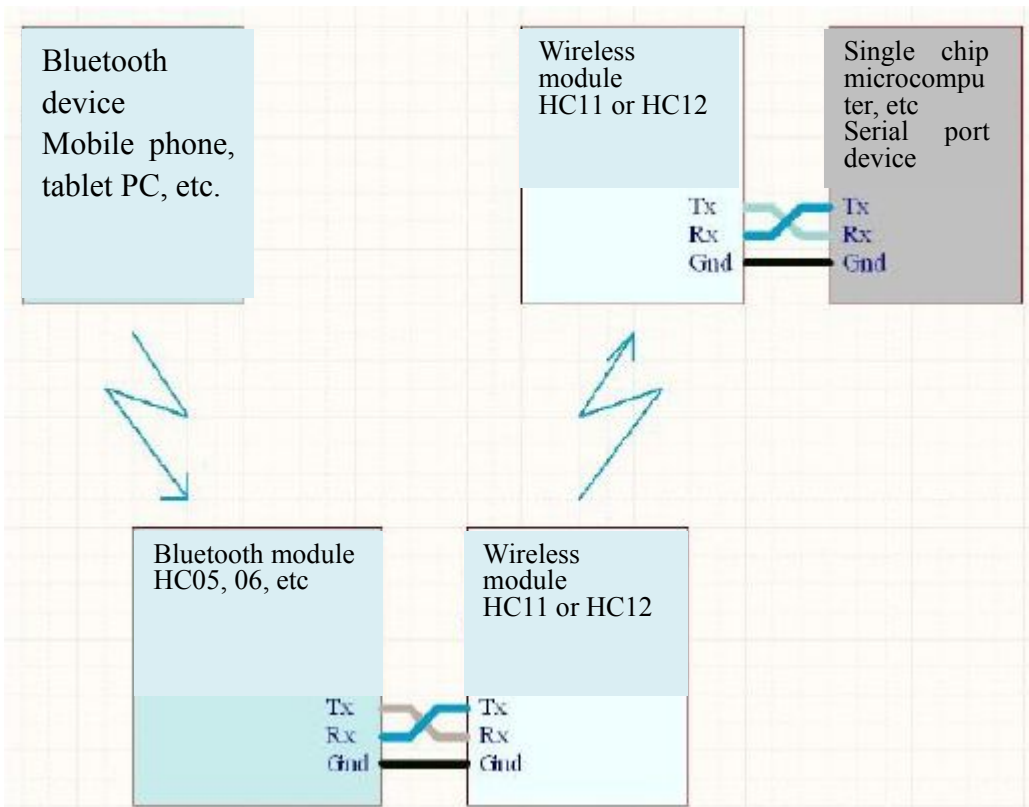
Bluetooth device Mobile phone, tablet PC, etc.

Wireless module HC11 or HC12

Tx
Rx
Gnd

Single chip microcomputer, etc Serial port device

Tx
Rx
Gnd

Bluetooth module HC05, 06, etc

Tx
Rx
Gnd

Wireless module HC11 or HC12

Tx
Rx
Gnd